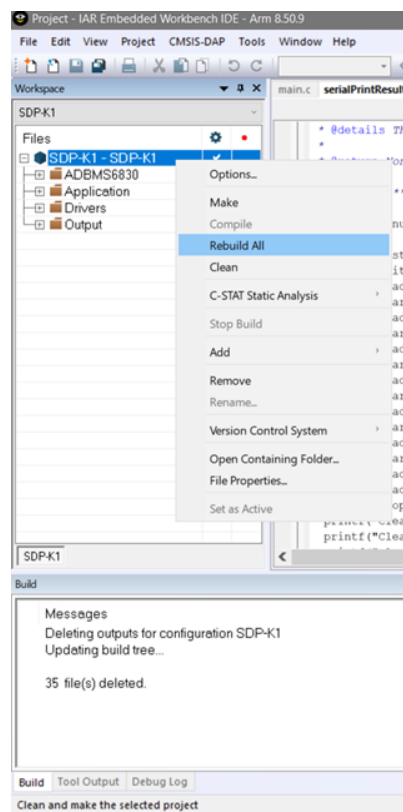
Project - IAR Embedded Workbench IDE - Arm 8.50.9

File Edit View Project CMSIS-DAP Tools Window Help

Workspace

SDP-K1

Files

SDP-K1 - SDP-K1

ADBMS6830

Application

Drivers

Output

main.c serialPrintResul

* @details Th

*

printf("Clea

printf("Clea

Options...

Make

Compile

Rebuild All

Clean

C-STAT Static Analysis

Stop Build

Add

Remove

Rename...

Version Control System

Open Containing Folder...

File Properties...

Set as Active

SDP-K1

Build

Messages

Deleting outputs for configuration SDP-K1

Updating build tree...

35 file(s) deleted.

Build Tool Output Debug Log

Clean and make the selected project